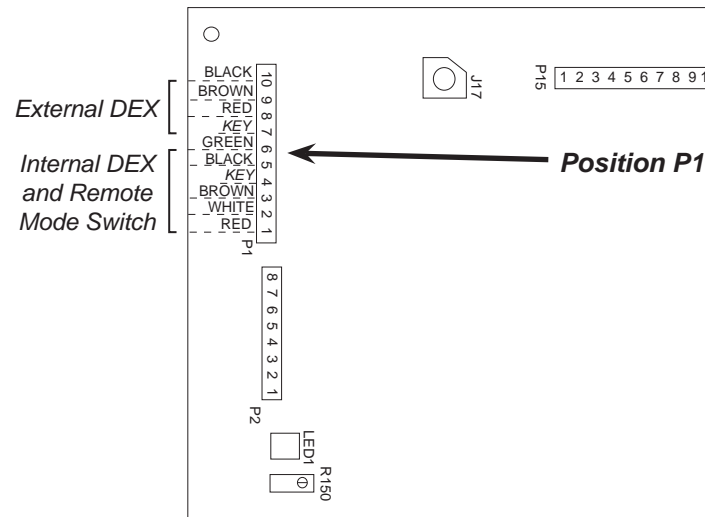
External DEX

Internal DEX and Remote Mode Switch

BLACK
BROWN
RED
KEY
GREEN
BLACK
KEY
BROWN
WHITE
RED

10 9 8 7 6 5 4 3 2 1

P1

Position P1

J17

P15

1 2 3 4 5 6 7 8 9 1

8 7 6 5 4 3 2 1

P2

LED1

R150